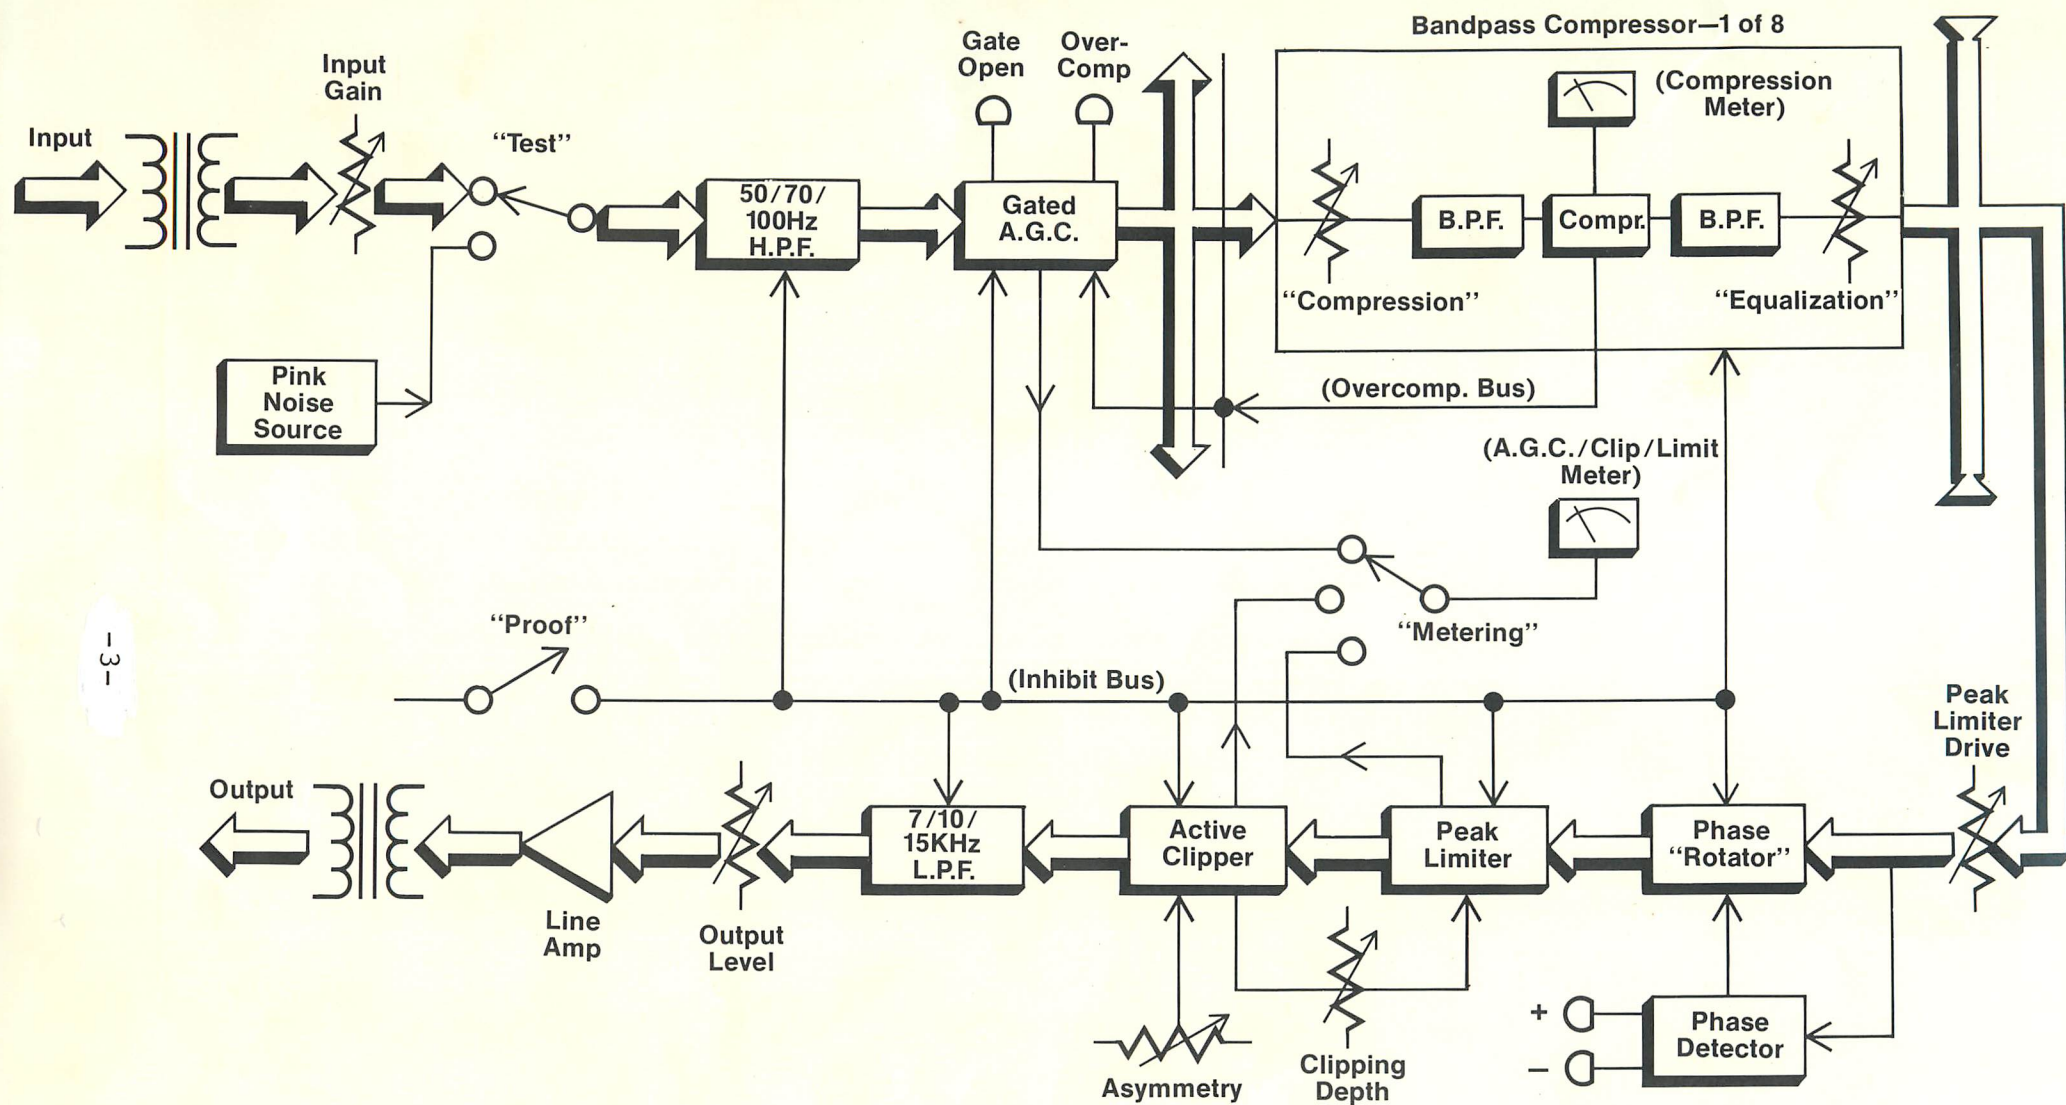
Bandpass Compressor—1 of 8

Input

Input Gain

"Test"

Gate Open

Over-Comp

50/70/ 100Hz H.P.F.

Gated A.G.C.

(Compression Meter)

B.P.F.

Compr.

B.P.F.

"Compression"

"Equalization"

Pink Noise Source

(Overcomp. Bus)

(A.G.C./Clip/Limit Meter)

"Metering"

"Proof"

-3-

(Inhibit Bus)

Peak Limiter Drive

Output

7/10/ 15KHz L.P.F.

Active Clipper

Peak Limiter

Phase "Rotator"

Line Amp

Output Level

+

−

Phase Detector

Asymmetry

Clipping Depth